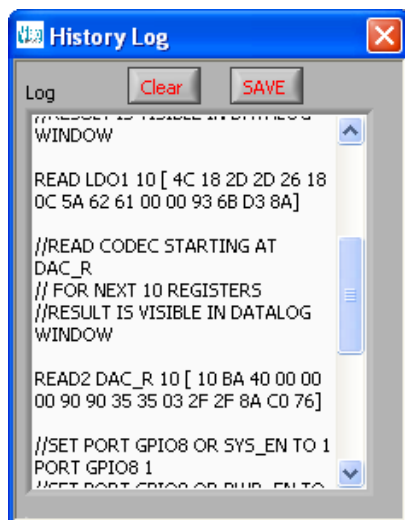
History Log

Log

Clear

SAVE

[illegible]
WINDOW

READ LDO1 10 [ 4C 18 2D 2D 26 18 0C 5A 62 61 00 00 93 6B D3 8A]

//READ CODEC STARTING AT DAC_R
// FOR NEXT 10 REGISTERS
//RESULT IS VISIBLE IN DATALOG WINDOW

READ2 DAC_R 10 [ 10 BA 40 00 00 00 90 90 35 35 03 2F 2F 8A C0 76]

//SET PORT GPIO8 OR SYS_EN TO 1
PORT GPIO8 1
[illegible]